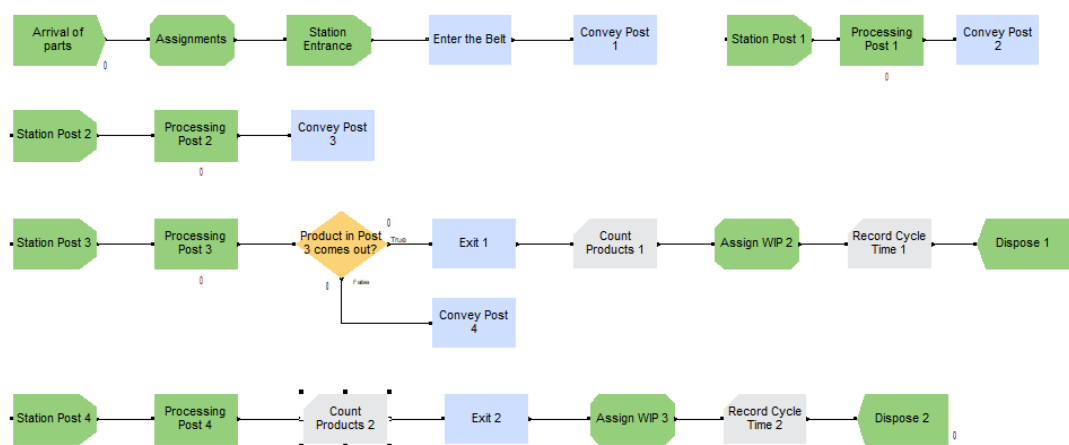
Arrival of parts
0
Assignments
Station Entrance
Enter the Belt
Convey Post 1
Station Post 1
Processing Post 1
0
Convey Post 2

Station Post 2
Processing Post 2
0
Convey Post 3

Station Post 3
Processing Post 3
0
Product in Post 3 comes out?
0
True
0
False
Exit 1
Count Products 1
Assign WIP 2
Record Cycle Time 1
Dispose 1
Convey Post 4

Station Post 4
Processing Post 4
Count Products 2
Exit 2
Assign WIP 3
Record Cycle Time 2
Dispose 2
0